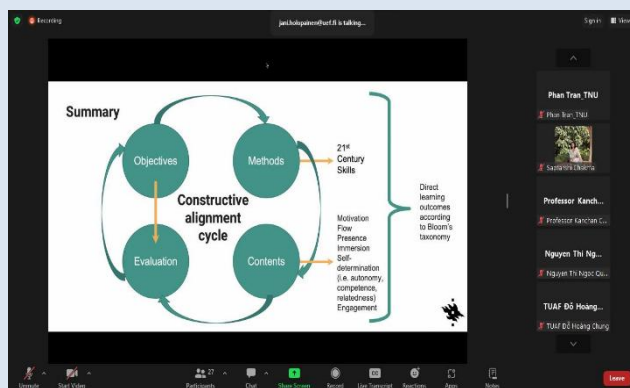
Recording

jani.holopainen@uef.fi is talking...

Sign in View

Summary

Objectives

Methods

Constructive alignment cycle

Evaluation

Contents

21st Century Skills

Motivation
Flow
Presence
Immersion
Self-determination (i.e. autonomy, competence, relatedness)
Engagement

Direct learning outcomes according to Bloom's taxonomy

Phan Tran_TNU

Phan Tran_TNU

Sapnanshi Dhillon

Professor Kanch...

Professor Kanchan C...

Nguyen Thi Ng...

Nguyen Thi Ngoc Qu...

TUAF Đỗ Hoàng...

TUAF Đỗ Hoàng Chung

Unmute

Start Video

Participants 27

Chat

Share Screen

Record

Live Transcript

Reactions

Apps

Notes

Leave